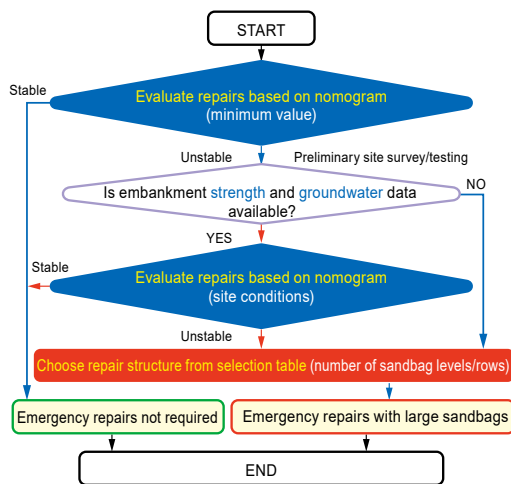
START

Stable

Evaluate repairs based on nomogram (minimum value)

Unstable

Preliminary site survey/testing

Is embankment strength and groundwater data available?

NO

YES

Stable

Evaluate repairs based on nomogram (site conditions)

Unstable

Choose repair structure from selection table (number of sandbag levels/rows)

Emergency repairs not required

Emergency repairs with large sandbags

END